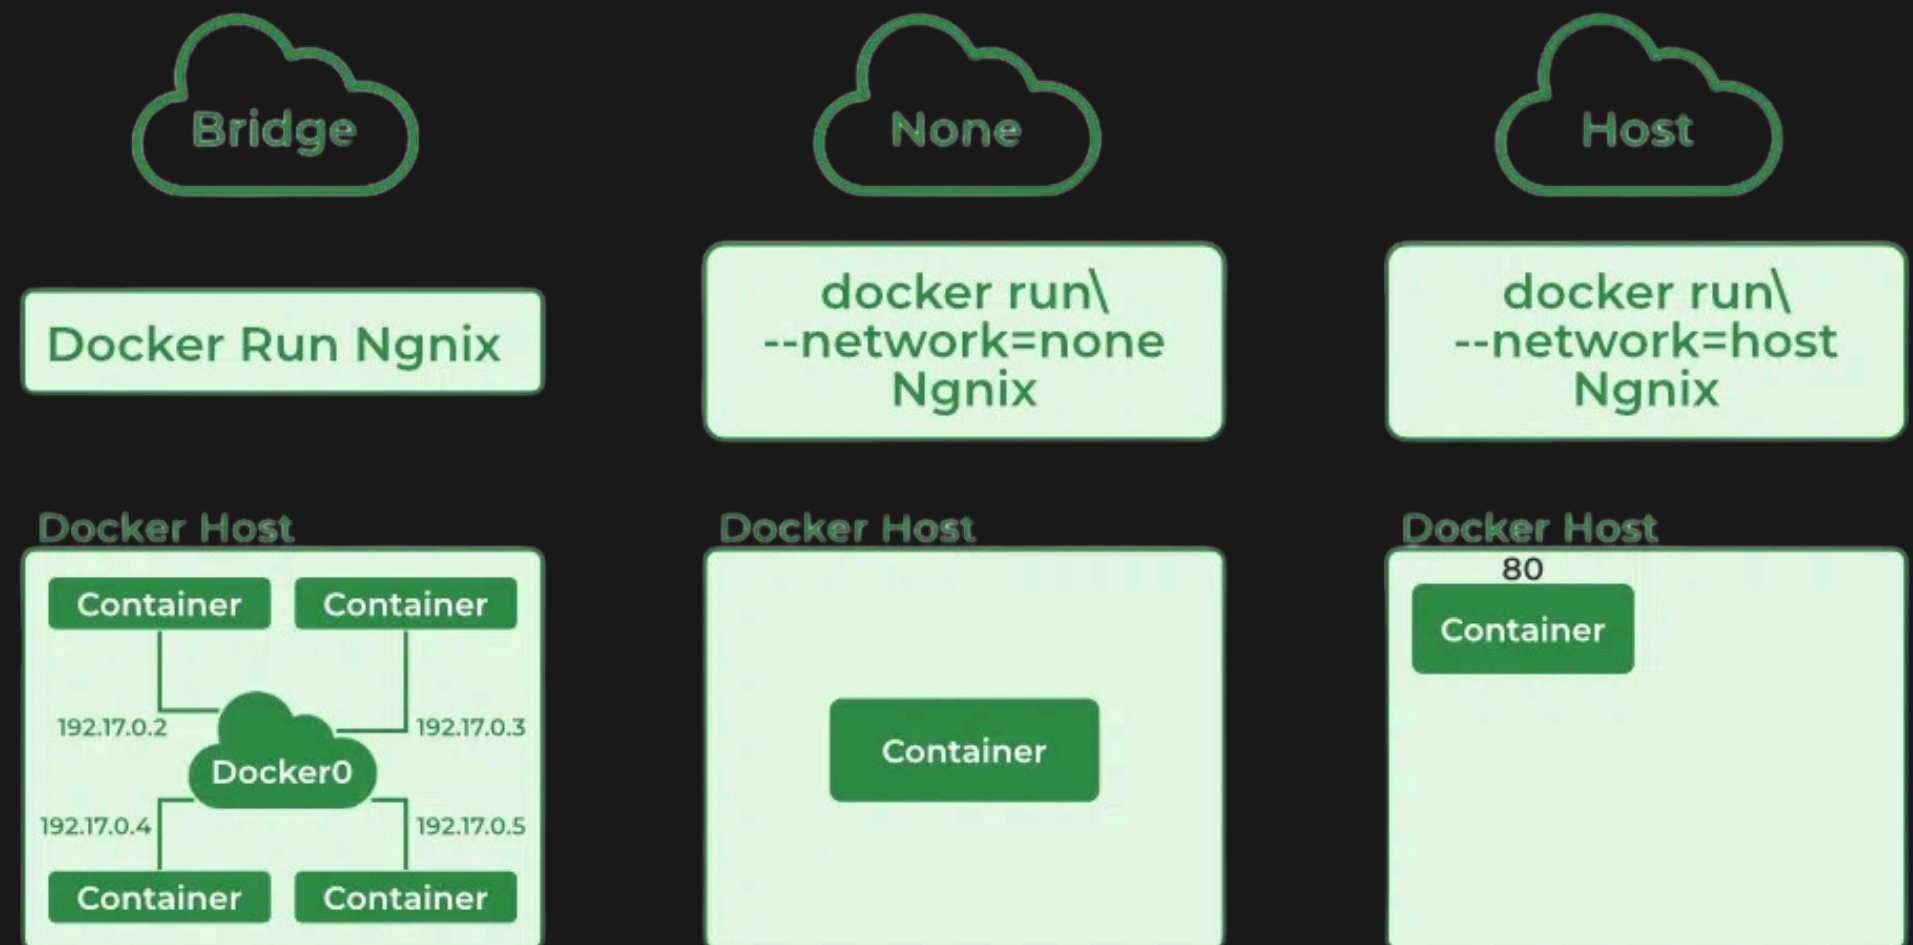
Bridge

Docker Run Ngnix

Docker Host

Container

Container

192.17.0.2

192.17.0.3

Docker0

192.17.0.4

192.17.0.5

Container

Container

None

docker run\ --network=none Ngnix

Docker Host

Container

Host

docker run\ --network=host Ngnix

Docker Host

80

Container